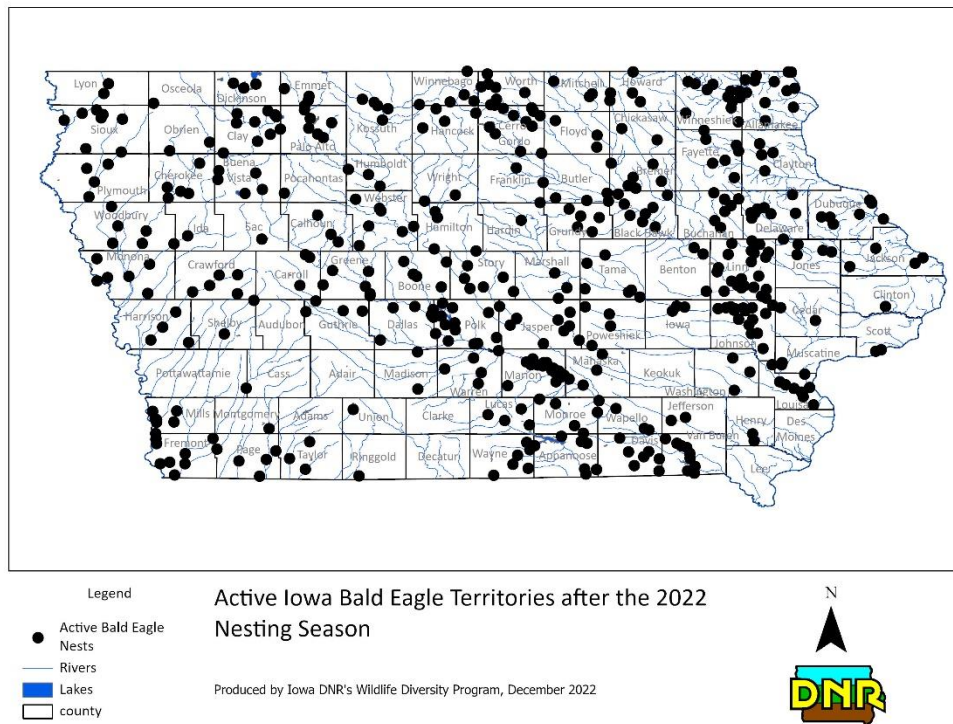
Lyon
Osceola
Dickinson
Emmet
Winnebago
Worth
Mitchell
Howard
Winneshiek
Allamakee
Sioux
Obrien
Clay
Palo Alto
Kossuth
Hancock
Cerro Gordo
Floyd
Chickasaw
Fayette
Clayton
Plymouth
Cherokee
Buena Vista
Pocahontas
Humboldt
Wright
Franklin
Butler
Bremer
Webster
Woodbury
Ida
Sac
Calhoun
Hamilton
Hardin
Grundy
Black Hawk
Buchanan
Delaware
Dubuque
Monona
Crawford
Carroll
Greene
Boone
Story
Marshall
Tama
Benton
Linn
Jones
Jackson
Clinton
Harrison
Shelby
Audubon
Guthrie
Dallas
Polk
Jasper
Poweshiek
Iowa
Johnson
Cedar
Scott
Muscatine
Pottawattamie
Cass
Adair
Madison
Warren
Marion
Mahaska
Keokuk
Washington
Louisa
Mills
Montgomery
Adams
Union
Clarke
Lucas
Monroe
Wapello
Jefferson
Henry
Des Moines
Fremont
Page
Taylor
Ringgold
Decatur
Wayne
Appanoose
Davis
Van Buren
Lee

Legend
Active Bald Eagle Nests
Rivers
Lakes
county

Active Iowa Bald Eagle Territories after the 2022 Nesting Season

Produced by Iowa DNR's Wildlife Diversity Program, December 2022

N
DNR